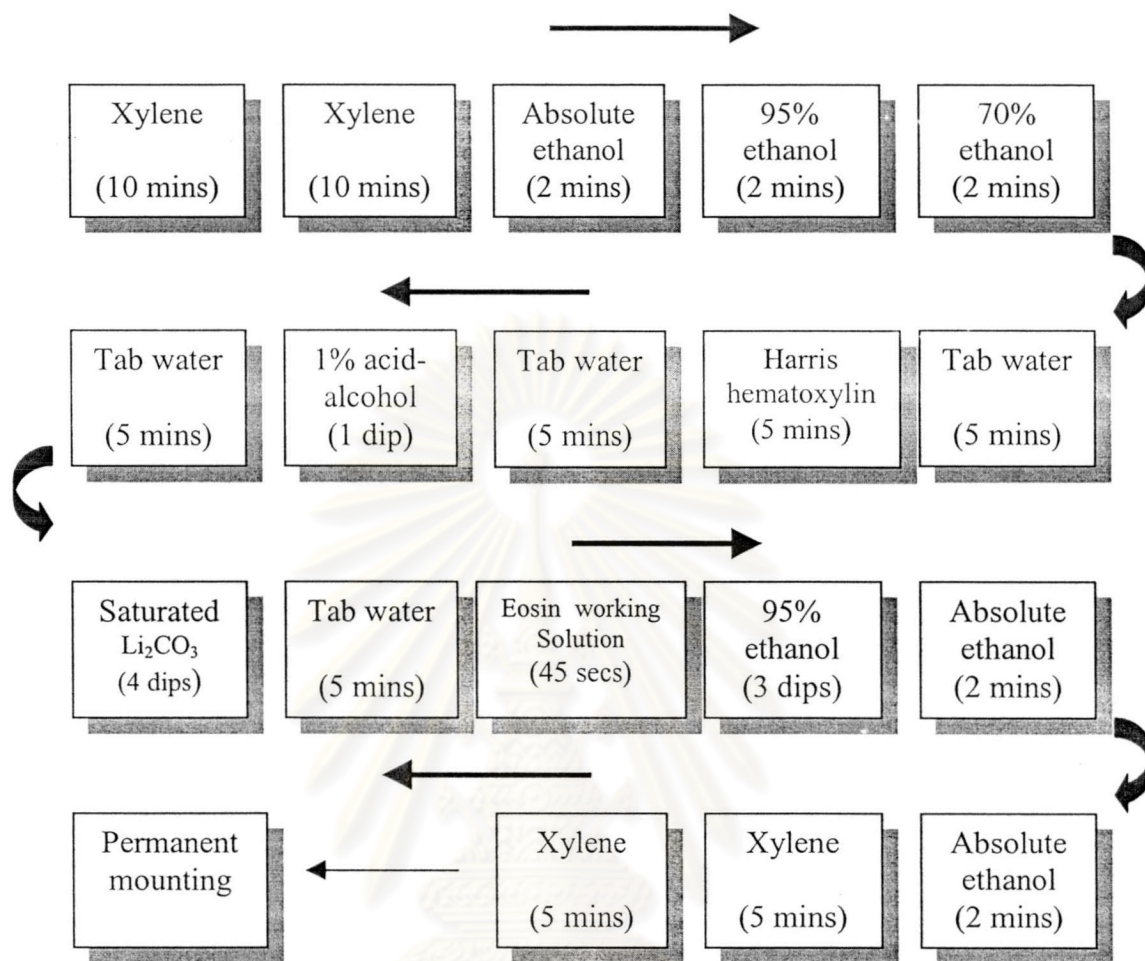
Xylene (10 mins)

Xylene (10 mins)

Absolute ethanol (2 mins)

95% ethanol (2 mins)

70% ethanol (2 mins)

Tab water (5 mins)

1% acid-alcohol (1 dip)

Tab water (5 mins)

Harris hematoxylin (5 mins)

Tab water (5 mins)

Saturated $Li_2CO_3$ (4 dips)

Tab water (5 mins)

Eosin working Solution (45 secs)

95% ethanol (3 dips)

Absolute ethanol (2 mins)

Permanent mounting

Xylene (5 mins)

Xylene (5 mins)

Absolute ethanol (2 mins)